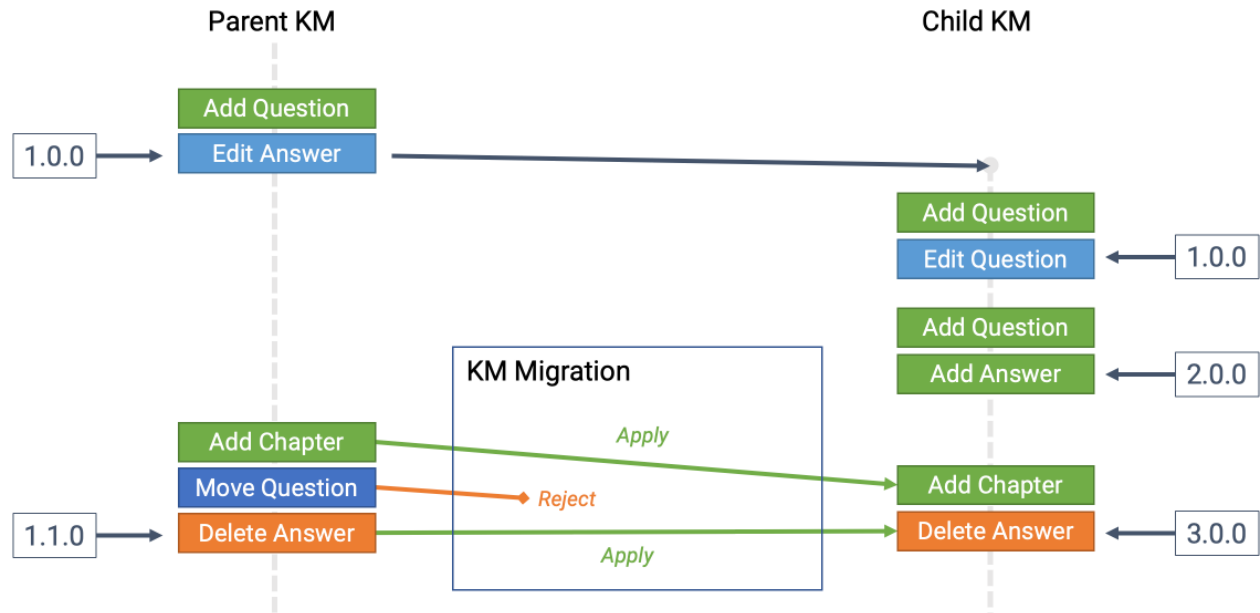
Parent KM

Child KM

1.0.0

Add Question

Edit Answer

Add Question

Edit Question

1.0.0

Add Question

Add Answer

2.0.0

KM Migration

Add Chapter

Apply

Move Question

Reject

1.1.0

Delete Answer

Apply

Add Chapter

Delete Answer

3.0.0